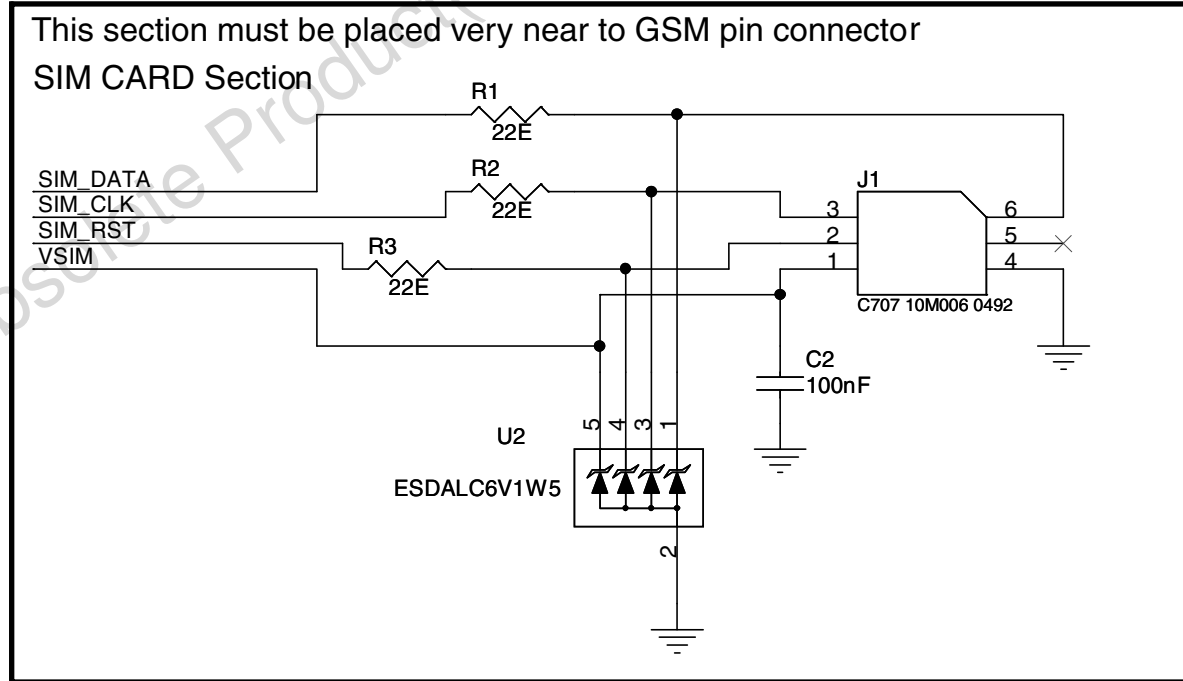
This section must be placed very near to GSM pin connector

SIM CARD Section

R1
22E
SIM_DATA
SIM_CLK
SIM_RST
VSIM
R2
22E
R3
22E
J1
3
2
1
6
5
4
C707 10M006 0492
C2
100nF
U2
5
4
3
1
ESDALC6V1W5
2

Obsolete Product